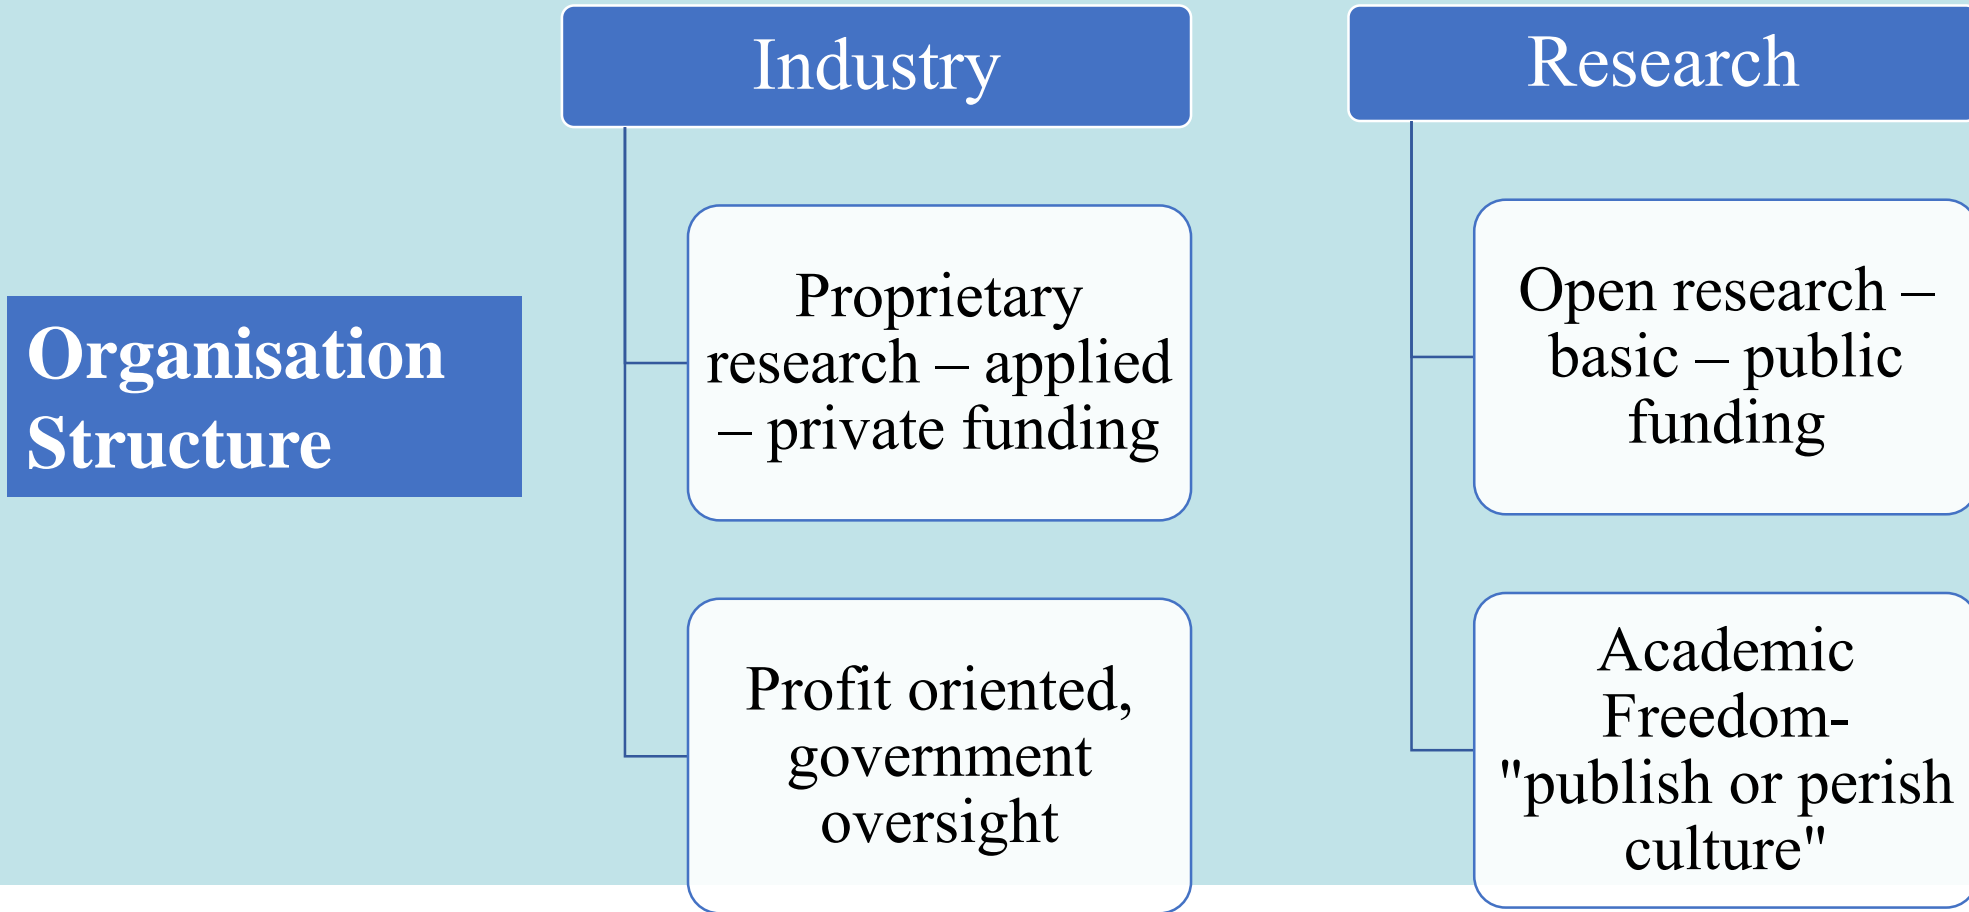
Organisation Structure

Industry

Proprietary research – applied – private funding

Profit oriented, government oversight

Research

Open research – basic – public funding

Academic Freedom- "publish or perish culture"